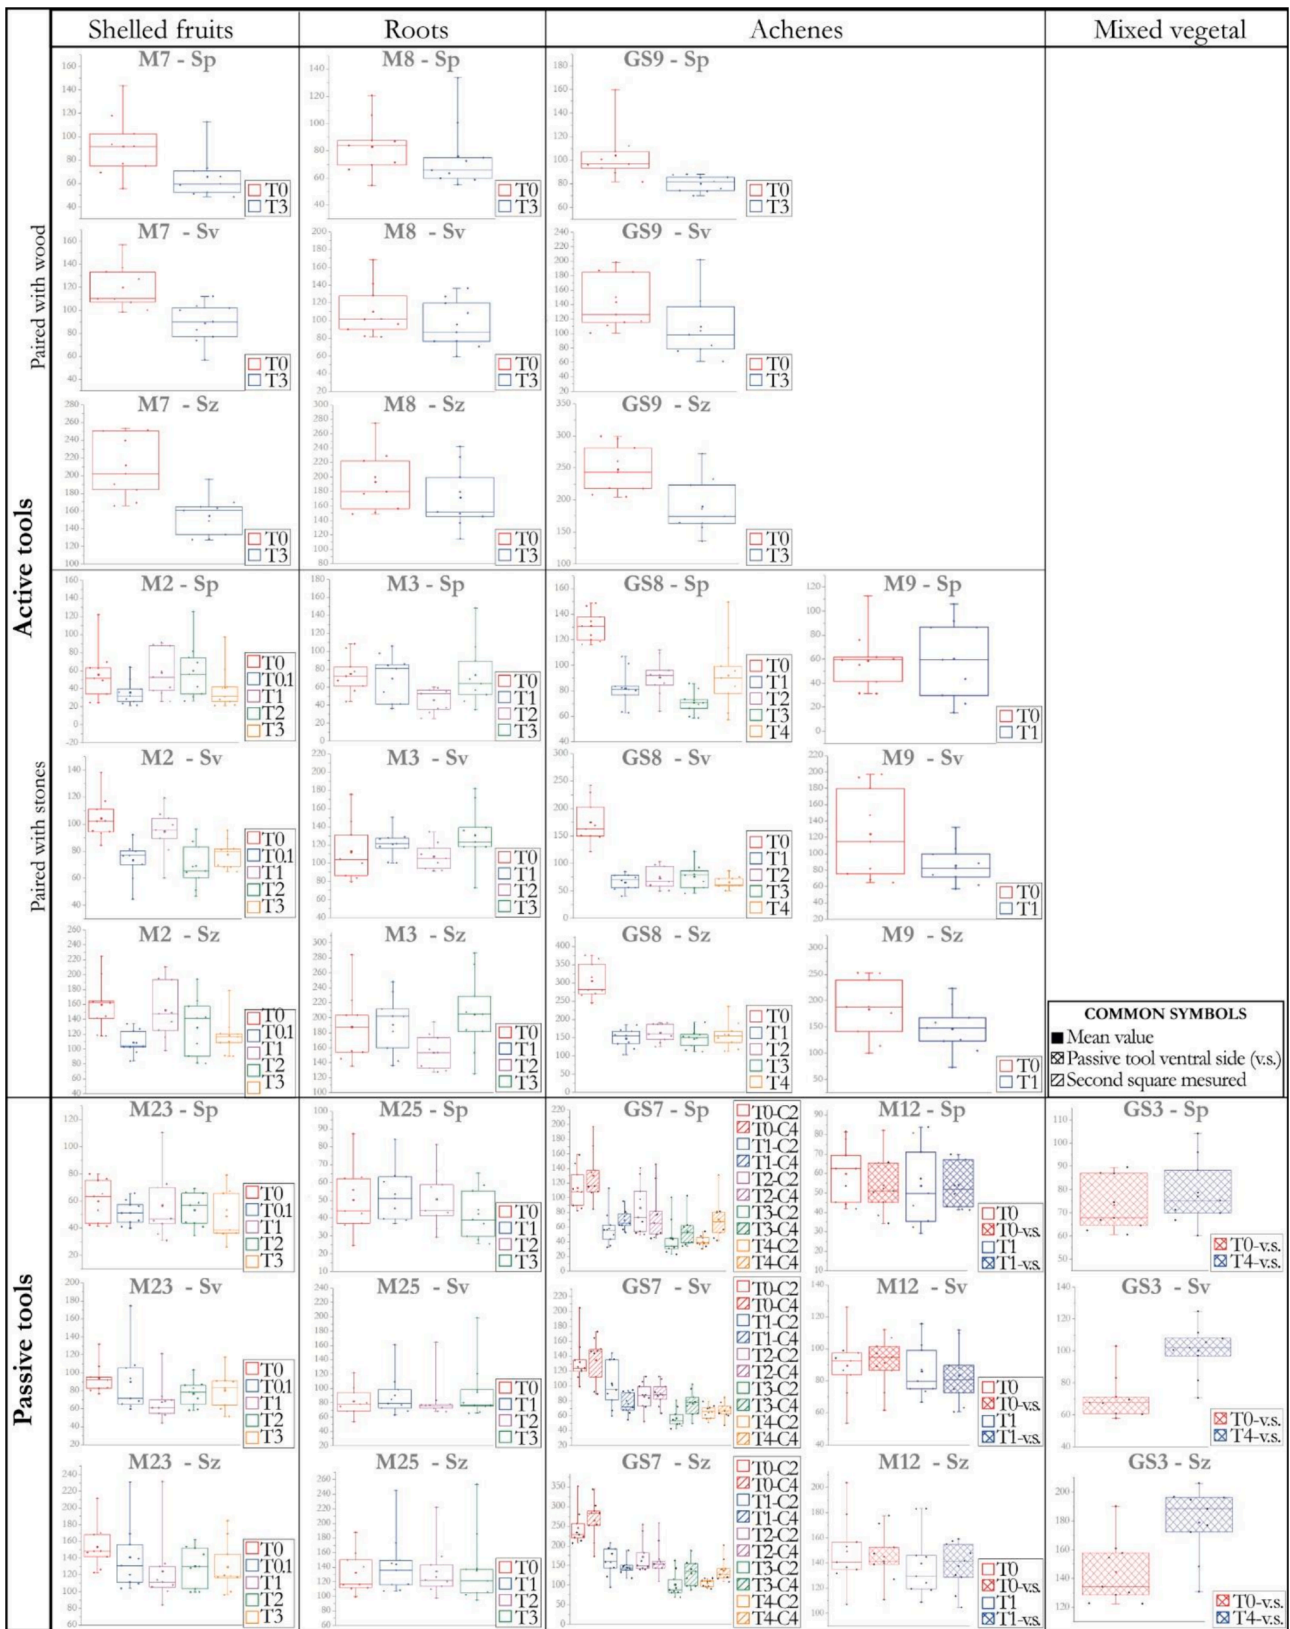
| | Shelled fruits | Roots | Achenes | | Mixed vegetal |
|---|---|---|---|---|---|
| Active tools — Paired with wood | M7 - Sp (T0, T3) | M8 - Sp (T0, T3) | GS9 - Sp (T0, T3) | | |
| | M7 - Sv (T0, T3) | M8 - Sv (T0, T3) | GS9 - Sv (T0, T3) | | |
| | M7 - Sz (T0, T3) | M8 - Sz (T0, T3) | GS9 - Sz (T0, T3) | | |
| Active tools — Paired with stones | M2 - Sp (T0, T0.1, T1, T2, T3) | M3 - Sp (T0, T1, T2, T3) | GS8 - Sp (T0, T1, T2, T3, T4) | M9 - Sp (T0, T1) | |
| | M2 - Sv (T0, T0.1, T1, T2, T3) | M3 - Sv (T0, T1, T2, T3) | GS8 - Sv (T0, T1, T2, T3, T4) | M9 - Sv (T0, T1) | |
| | M2 - Sz (T0, T0.1, T1, T2, T3) | M3 - Sz (T0, T1, T2, T3) | GS8 - Sz (T0, T1, T2, T3, T4) | M9 - Sz (T0, T1) | |
| Passive tools | M23 - Sp (T0, T0.1, T1, T2, T3) | M25 - Sp (T0, T1, T2, T3) | GS7 - Sp (T0-C2, T0-C4, T1-C2, T1-C4, T2-C2, T2-C4, T3-C2, T3-C4, T4-C2, T4-C4) | M12 - Sp (T0, T0-v.s., T1, T1-v.s.) | GS3 - Sp (T0-v.s., T4-v.s.) |
| | M23 - Sv (T0, T0.1, T1, T2, T3) | M25 - Sv (T0, T1, T2, T3) | GS7 - Sv (T0-C2, T0-C4, T1-C2, T1-C4, T2-C2, T2-C4, T3-C2, T3-C4, T4-C2, T4-C4) | M12 - Sv (T0, T0-v.s., T1, T1-v.s.) | GS3 - Sv (T0-v.s., T4-v.s.) |
| | M23 - Sz (T0, T0.1, T1, T2, T3) | M25 - Sz (T0, T1, T2, T3) | GS7 - Sz (T0-C2, T0-C4, T1-C2, T1-C4, T2-C2, T2-C4, T3-C2, T3-C4, T4-C2, T4-C4) | M12 - Sz (T0, T0-v.s., T1, T1-v.s.) | GS3 - Sz (T0-v.s., T4-v.s.) |

COMMON SYMBOLS
■ Mean value
⊠ Passive tool ventral side (v.s.)
▨ Second square mesured